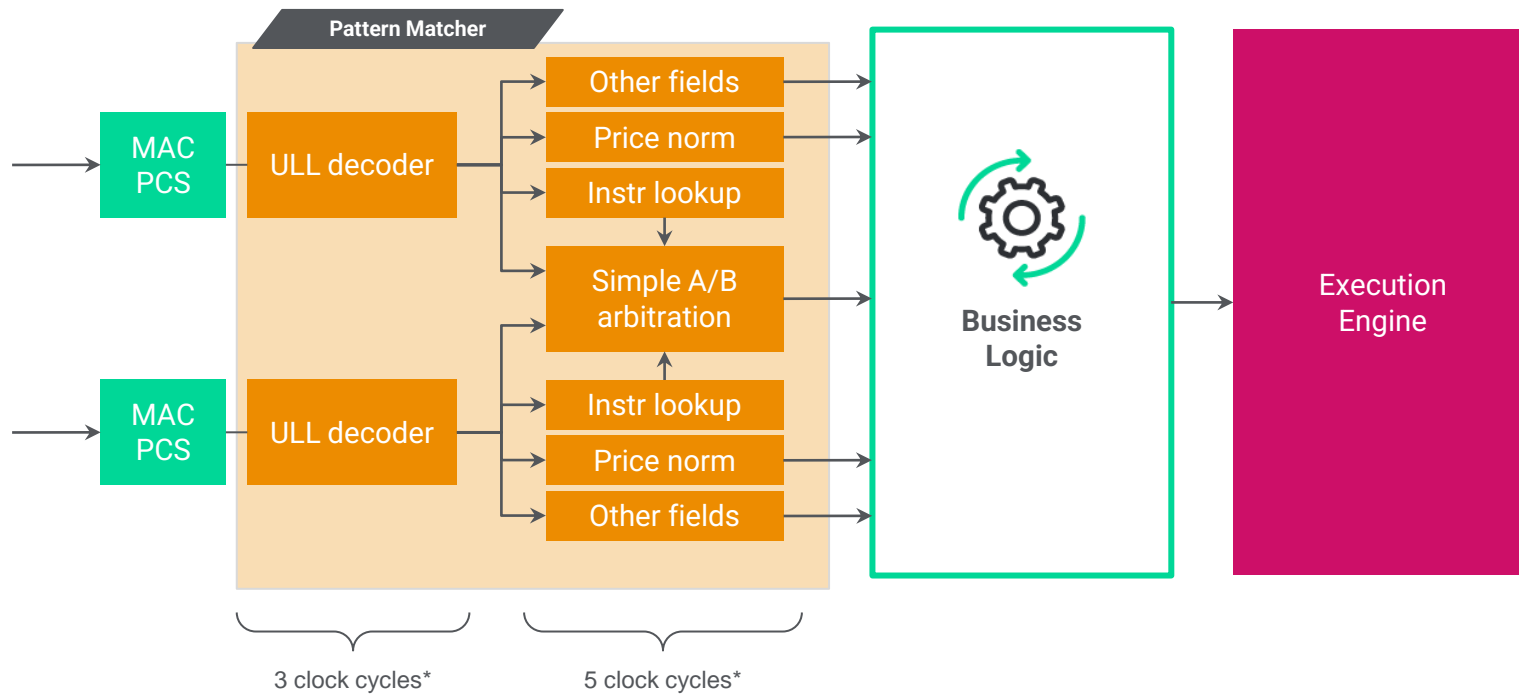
Pattern Matcher

MAC PCS

ULL decoder

Other fields

Price norm

Instr lookup

Simple A/B arbitration

MAC PCS

ULL decoder

Instr lookup

Price norm

Other fields

Business Logic

Execution Engine

3 clock cycles*

5 clock cycles*